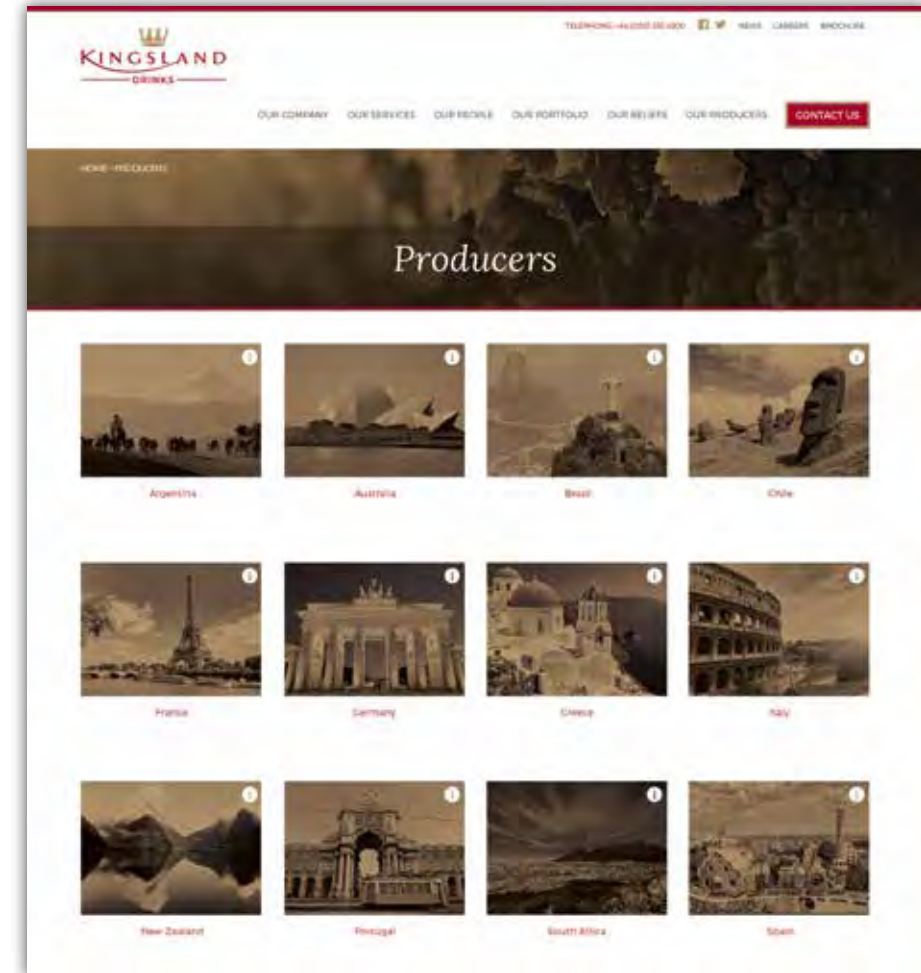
KINGSLAND
DRINKS

TELEPHONE: +44 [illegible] NEWS CAREERS BROCHURE

OUR COMPANY OUR SERVICES OUR PEOPLE OUR PORTFOLIO OUR BELIEFS OUR PRODUCERS CONTACT US

HOME › PRODUCERS

Producers

Argentina

Australia

Brazil

Chile

France

Germany

Greece

Italy

New Zealand

Portugal

South Africa

Spain